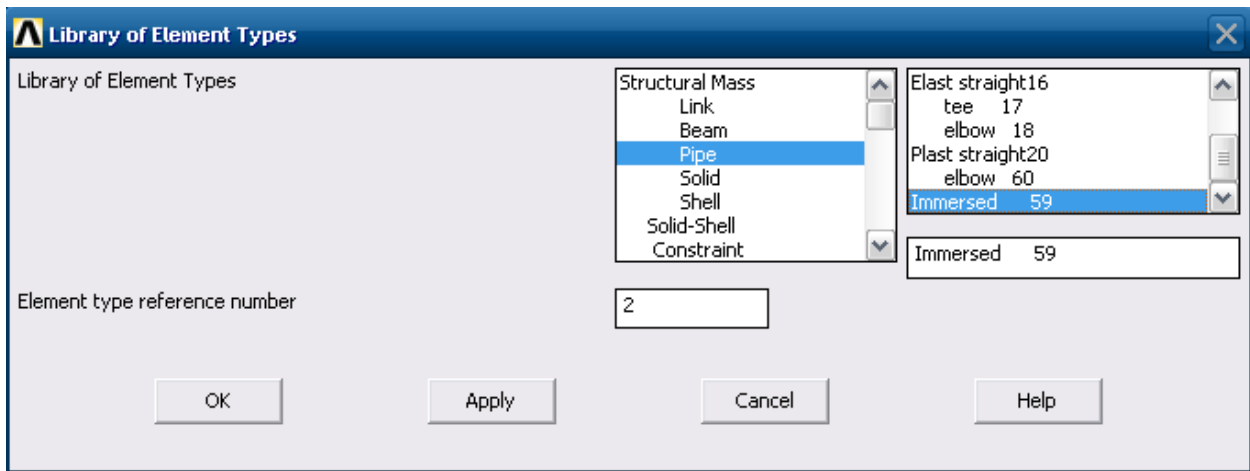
Library of Element Types

Library of Element Types

Structural Mass
Link
Beam
Pipe
Solid
Shell
Solid-Shell
Constraint

Elast straight16
tee 17
elbow 18
Plast straight20
elbow 60
Immersed 59

Immersed 59

Element type reference number

2

OK

Apply

Cancel

Help